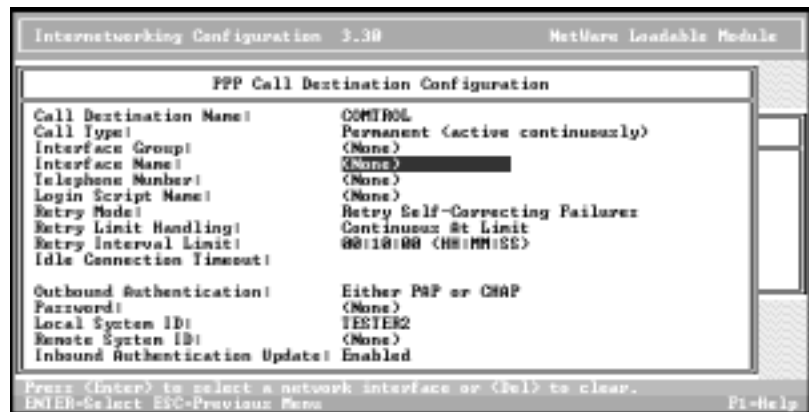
Internetworking Configuration 3.30 NetWare Loadable Module

PPP Call Destination Configuration

| | |
|---|---|
| Call Destination Name: | CONTROL |
| Call Type: | Permanent (active continuously) |
| Interface Group: | (None) |
| Interface Name: | (None) |
| Telephone Number: | (None) |
| Login Script Name: | (None) |
| Retry Mode: | Retry Self-Correcting Failures |
| Retry Limit Handling: | Continuous At Limit |
| Retry Interval Limit: | 00:10:00 (HH:MM:SS) |
| Idle Connection Timeout: | |
| Outbound Authentication: | Either PAP or CHAP |
| Password: | (None) |
| Local System ID: | TESTER2 |
| Remote System ID: | (None) |
| Inbound Authentication Update: | Enabled |

Press <Enter> to select a network interface or <Del> to clear.
ENTER=Select ESC=Previous Menu F1=Help